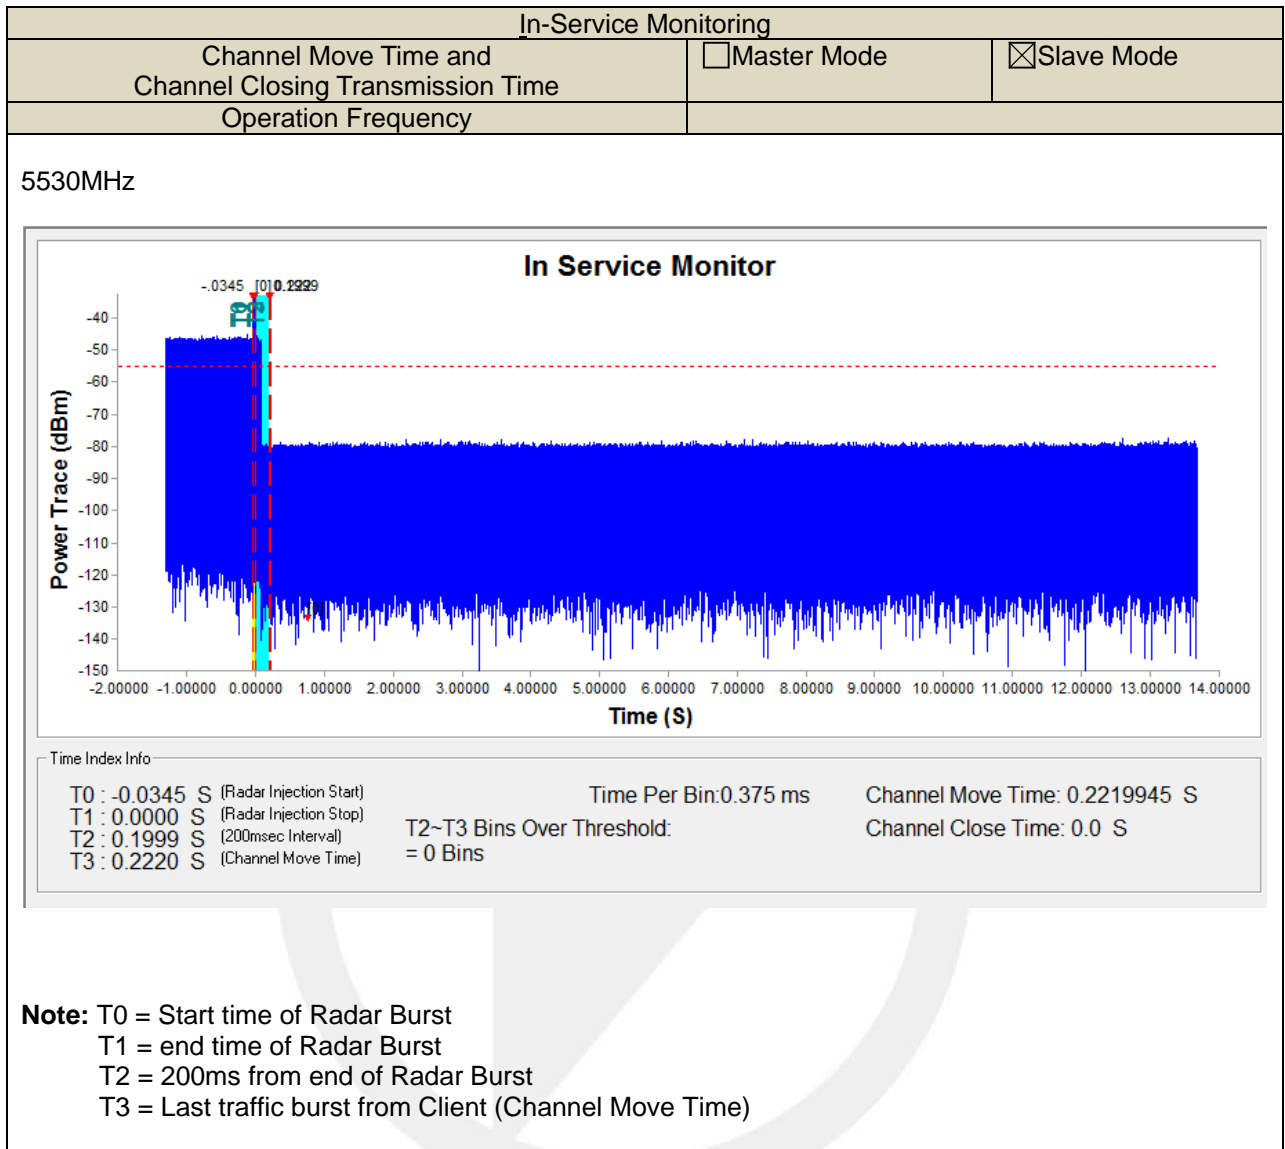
In-Service Monitoring

| Channel Move Time and Channel Closing Transmission Time | ☐Master Mode | ☒Slave Mode |
|---|---|---|
| Operation Frequency | | |

5530MHz

In Service Monitor

-.0345 [0] 0.2229

T0 T1 T2 T3

Power Trace (dBm)

-40
-50
-60
-70
-80
-90
-100
-110
-120
-130
-140
-150

-2.00000 -1.00000 0.00000 1.00000 2.00000 3.00000 4.00000 5.00000 6.00000 7.00000 8.00000 9.00000 10.00000 11.00000 12.00000 13.00000 14.00000

Time (S)

Time Index Info

T0 : -0.0345 S (Radar Injection Start)
T1 : 0.0000 S (Radar Injection Stop)
T2 : 0.1999 S (200msec Interval)
T3 : 0.2220 S (Channel Move Time)

Time Per Bin:0.375 ms

T2~T3 Bins Over Threshold:
= 0 Bins

Channel Move Time: 0.2219945 S
Channel Close Time: 0.0 S

**Note:** T0 = Start time of Radar Burst
T1 = end time of Radar Burst
T2 = 200ms from end of Radar Burst
T3 = Last traffic burst from Client (Channel Move Time)